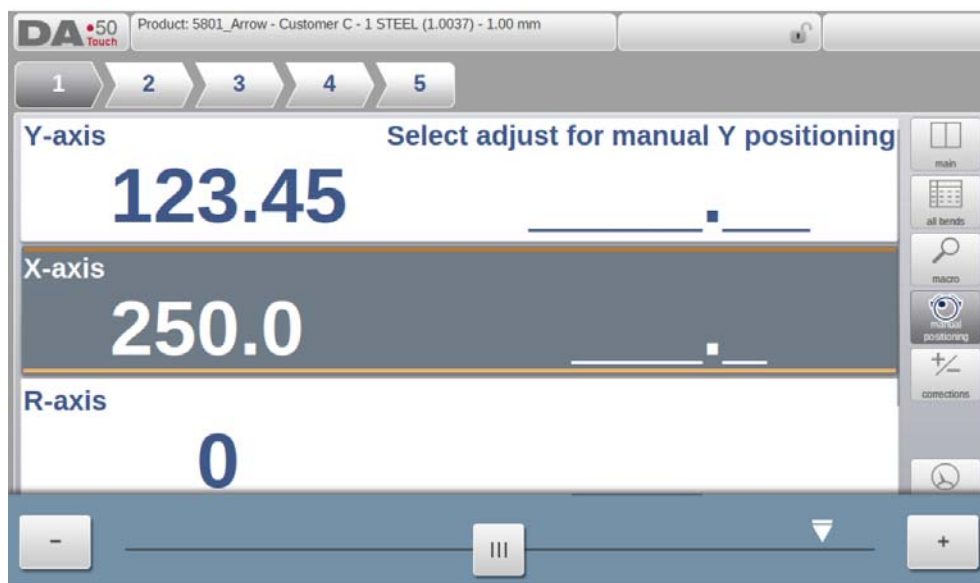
DA 50 Touch
Product: 5801_Arrow - Customer C - 1 STEEL (1.0037) - 1.00 mm

1
2
3
4
5

Y-axis
Select adjust for manual Y positioning
123.45
\_\_\_\_\_\_\_.\_\_\_\_

X-axis
250.0
\_\_\_\_\_\_.\_\_

R-axis
0

main
all bends
macro
manual positioning
corrections

-
III
+